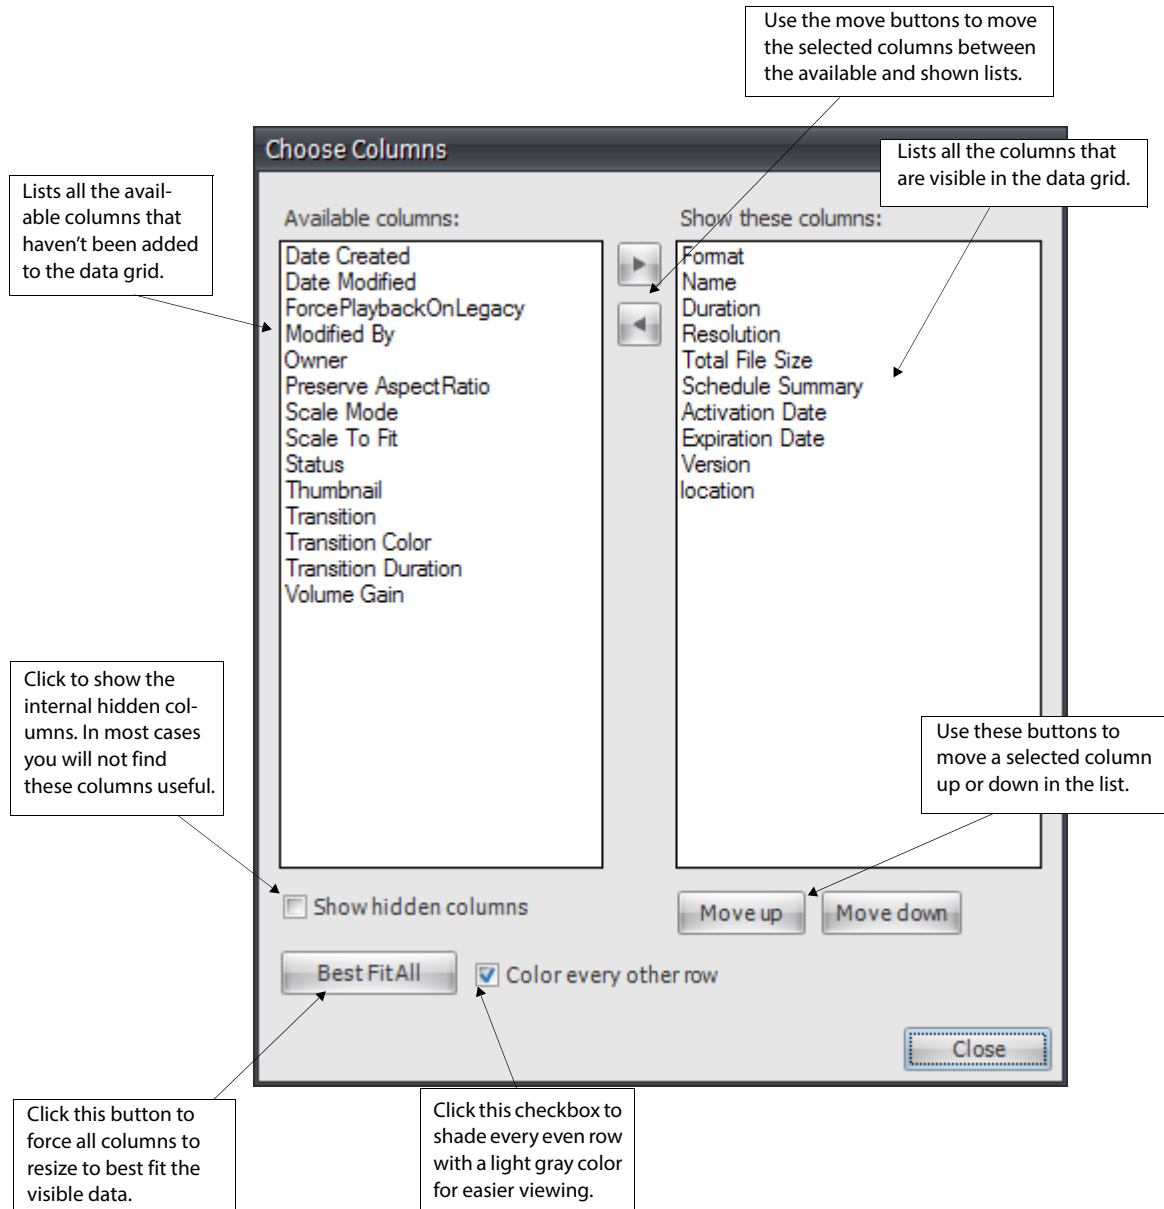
Use the move buttons to move the selected columns between the available and shown lists.

Choose Columns

Lists all the columns that are visible in the data grid.

Lists all the available columns that haven't been added to the data grid.

Available columns:

Date Created
Date Modified
ForcePlaybackOnLegacy
Modified By
Owner
Preserve AspectRatio
Scale Mode
Scale To Fit
Status
Thumbnail
Transition
Transition Color
Transition Duration
Volume Gain

Show these columns:

Format
Name
Duration
Resolution
Total File Size
Schedule Summary
Activation Date
Expiration Date
Version
location

Click to show the internal hidden columns. In most cases you will not find these columns useful.

Use these buttons to move a selected column up or down in the list.

Show hidden columns

Move up

Move down

Best FitAll

Color every other row

Close

Click this button to force all columns to resize to best fit the visible data.

Click this checkbox to shade every even row with a light gray color for easier viewing.